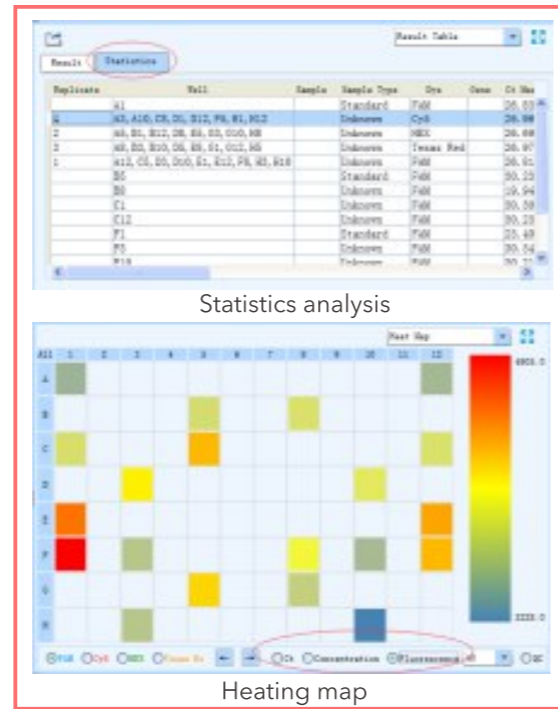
Result Table

Result | Statistics

| Replicate | Well | Sample | Sample Type | Dye | Gene | Ct Mea |
|---|---|---|---|---|---|---|
| | A1 | | Standard | FAM | | 26.83 |
| 4 | A3, A10, C8, D1, E12, F8, H1, H12 | | Unknown | Cy5 | | 26.98 |
| 2 | A5, B1, B12, D8, E5, G3, G10, H8 | | Unknown | HEX | | 26.68 |
| 2 | A8, B3, B10, D6, E9, G1, G12, H5 | | Unknown | Texas Red | | 26.97 |
| 1 | A12, C5, D5, D10, E1, E12, F8, H3, H10 | | Unknown | FAM | | 26.91 |
| | B5 | | Standard | FAM | | 30.23 |
| | B8 | | Unknown | FAM | | 19.94 |
| | C1 | | Unknown | FAM | | 30.58 |
| | C12 | | Unknown | FAM | | 30.23 |
| | F1 | | Standard | FAM | | 25.48 |
| | F5 | | Unknown | FAM | | 30.54 |
| | F10 | | Unknown | FAM | | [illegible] |

Statistics analysis

Heat Map

All 1 2 3 4 5 6 7 8 9 10 11 12

A B C D E F G H

4905.0

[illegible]

FAM Cy5 HEX Texas Red Ct Concentration Fluorescence

Heating map